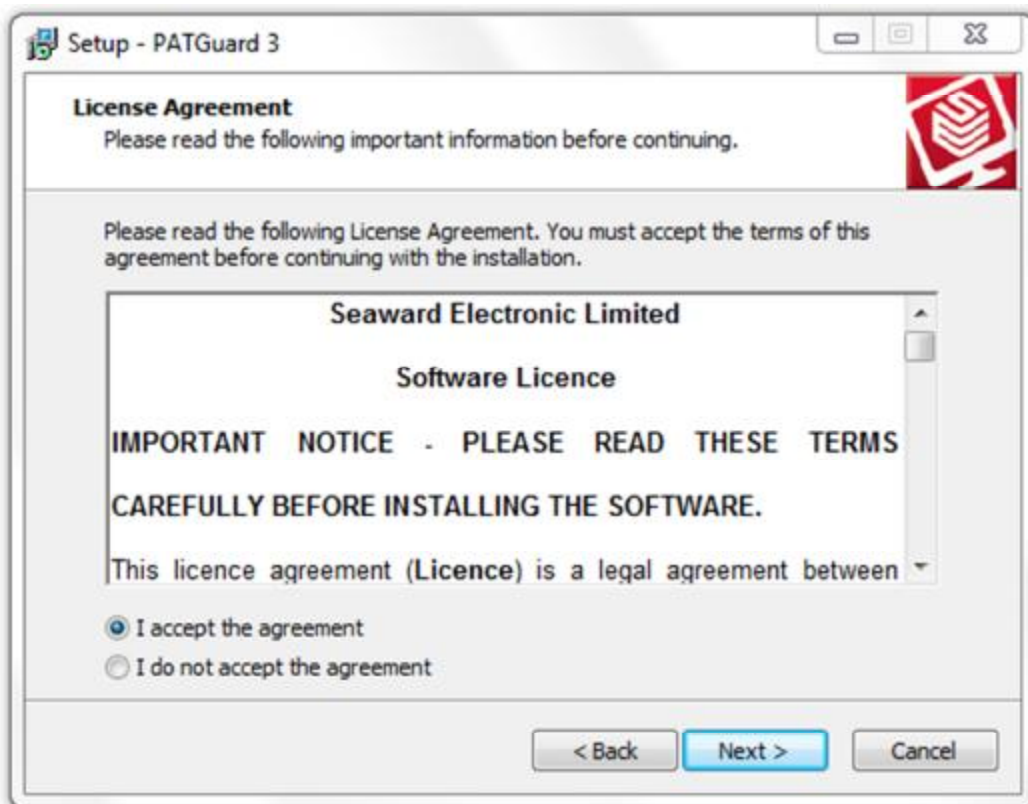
Setup - PATGuard 3

License Agreement
Please read the following important information before continuing.

Please read the following License Agreement. You must accept the terms of this agreement before continuing with the installation.

Seaward Electronic Limited

Software Licence

IMPORTANT NOTICE - PLEASE READ THESE TERMS CAREFULLY BEFORE INSTALLING THE SOFTWARE.

This licence agreement (**Licence**) is a legal agreement between

I accept the agreement
I do not accept the agreement

< Back
Next >
Cancel